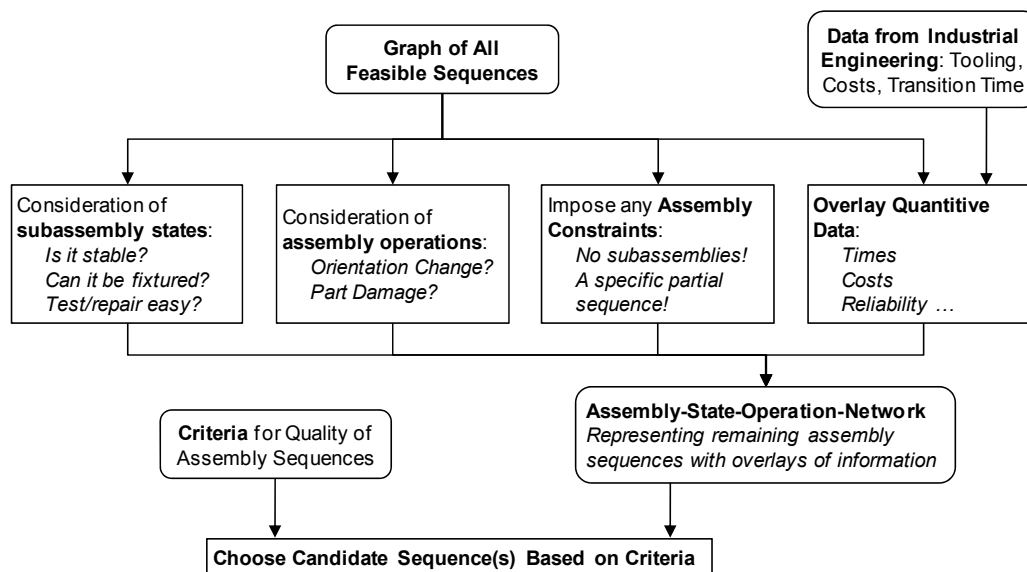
Graph of All Feasible Sequences

Data from Industrial Engineering: Tooling, Costs, Transition Time

Consideration of subassembly states:
Is it stable?
Can it be fixtured?
Test/repair easy?

Consideration of assembly operations:
Orientation Change?
Part Damage?

Impose any Assembly Constraints:
No subassemblies!
A specific partial sequence!

Overlay Quantitive Data:
Times
Costs
Reliability …

Criteria for Quality of Assembly Sequences

Assembly-State-Operation-Network
Representing remaining assembly sequences with overlays of information

Choose Candidate Sequence(s) Based on Criteria